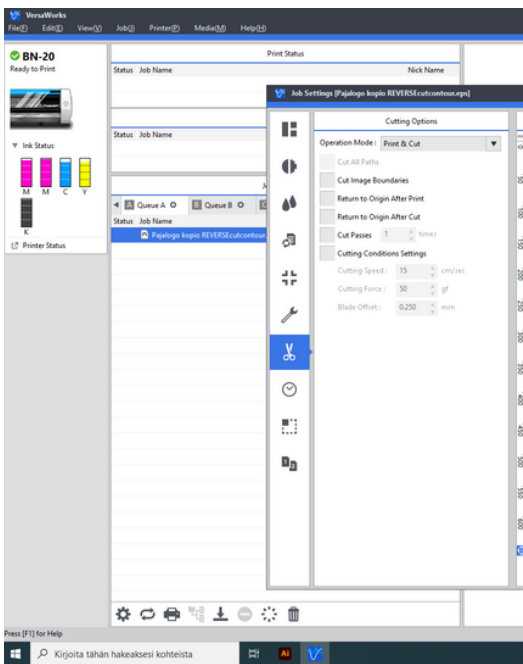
VersaWorks
File(F) Edit(E) View(V) Job(J) Printer(P) Media(M) Help(H)

BN-20
Ready to Print

Ink Status
M M C Y
K

Printer Status

Print Status
Status Job Name Nick Name

Status Job Name

Queue A Queue B
Status Job Name
Pajalogo kopio REVERSEcutcontour

Job Settings [Pajalogo kopio REVERSEcutcontour.eps]

Cutting Options
Operation Mode: Print & Cut
Cut All Paths
Cut Image Boundaries
Return to Origin After Print
Return to Origin After Cut
Cut Passes 1 times
Cutting Conditions Settings
Cutting Speed: 15 cm/sec
Cutting Force: 50 gf
Blade Offset: 0.250 mm

Press [F1] for Help

Kirjoita tähän hakeaksesi kohteista